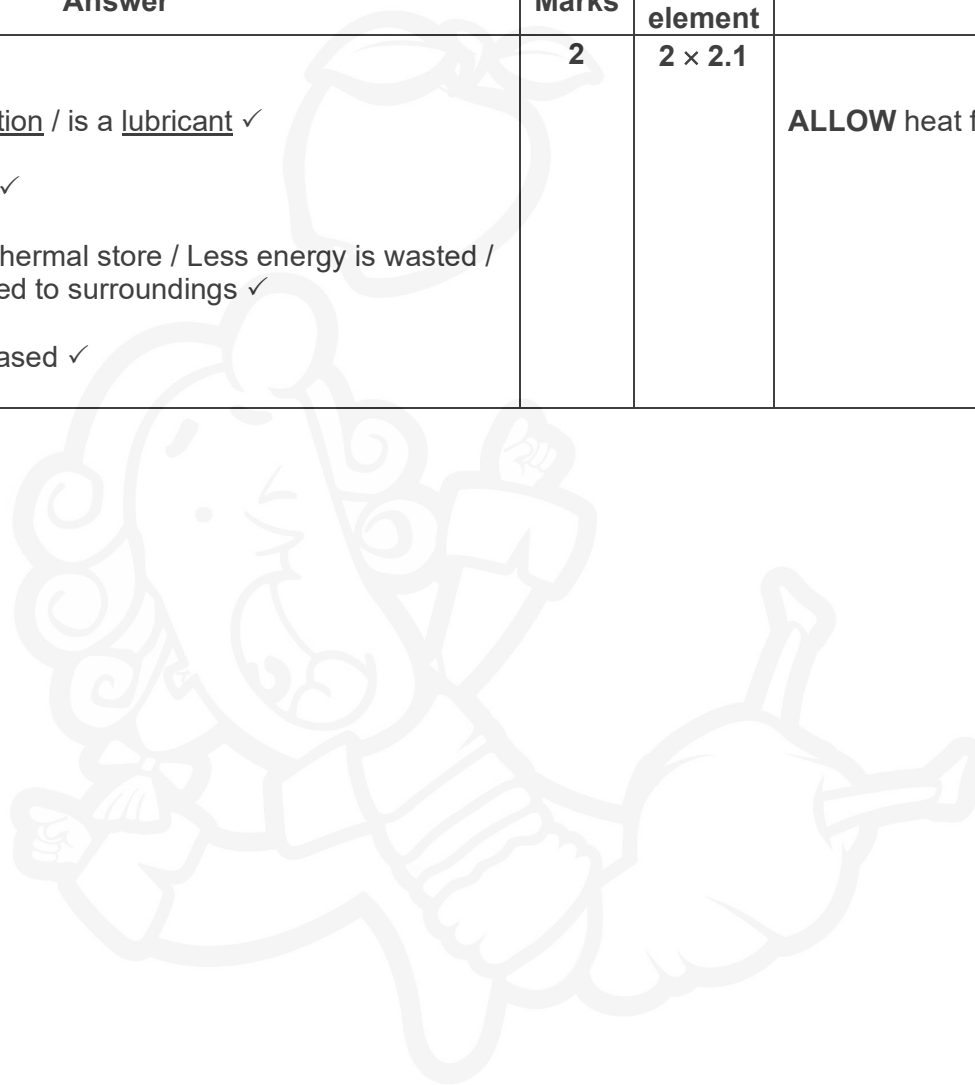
| Answer | Marks | element | |
|---|---|---|---|
| tion / is a lubricant ✓<br><br>✓<br><br>hermal store / Less energy is wasted / ed to surroundings ✓<br><br>ased ✓ | **2** | **2 × 2.1** | **ALLOW** heat f |